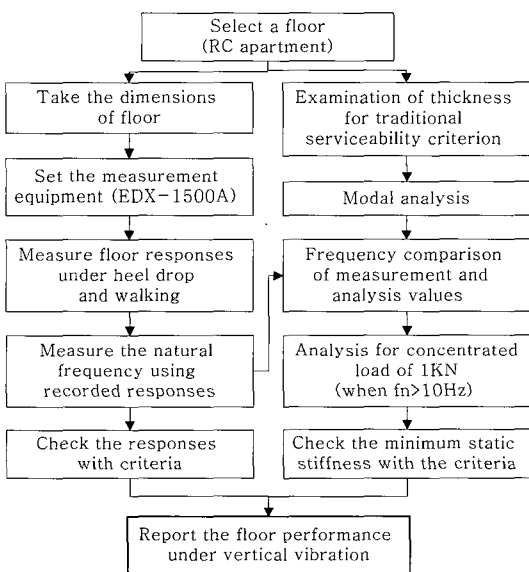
Select a floor (RC apartment)

Take the dimensions of floor

Set the measurement equipment (EDX-1500A)

Measure floor responses under heel drop and walking

Measure the natural frequency using recorded responses

Check the responses with criteria

Examination of thickness for traditional serviceability criterion

Modal analysis

Frequency comparison of measurement and analysis values

Analysis for concentrated load of 1KN (when fn>10Hz)

Check the minimum static stiffness with the criteria

Report the floor performance under vertical vibration